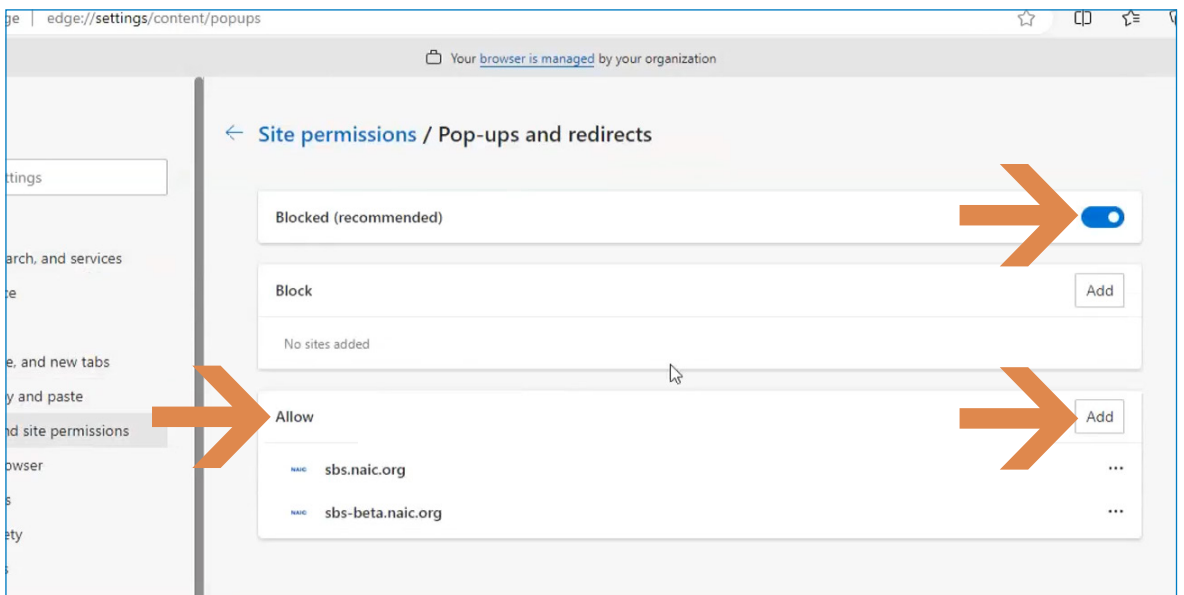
ge | edge://settings/content/popups

Your browser is managed by your organization

ttings

arch, and services
e

e, and new tabs
y and paste
nd site permissions
owser
s
ety
s

← Site permissions / Pop-ups and redirects

Blocked (recommended)

Block
Add

No sites added

Allow
Add

NAIC sbs.naic.org ···

NAIC sbs-beta.naic.org ···